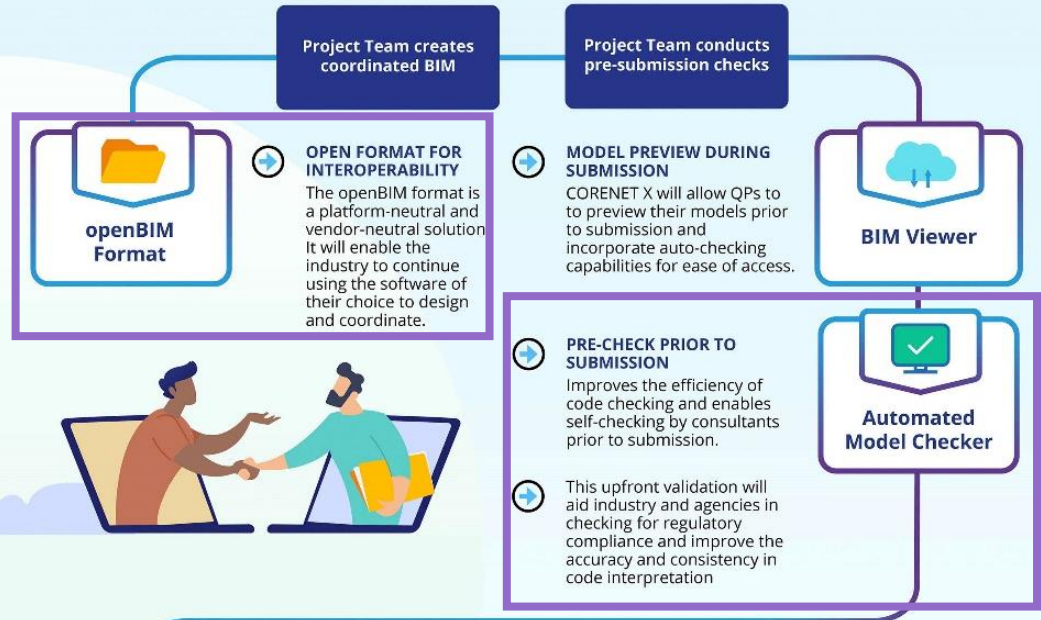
Project Team creates coordinated BIM

Project Team conducts pre-submission checks

openBIM Format

OPEN FORMAT FOR INTEROPERABILITY
The openBIM format is a platform-neutral and vendor-neutral solution It will enable the industry to continue using the software of their choice to design and coordinate.

MODEL PREVIEW DURING SUBMISSION
CORENET X will allow QPs to to preview their models prior to submission and incorporate auto-checking capabilities for ease of access.

BIM Viewer

PRE-CHECK PRIOR TO SUBMISSION
Improves the efficiency of code checking and enables self-checking by consultants prior to submission.

This upfront validation will aid industry and agencies in checking for regulatory compliance and improve the accuracy and consistency in code interpretation

Automated Model Checker